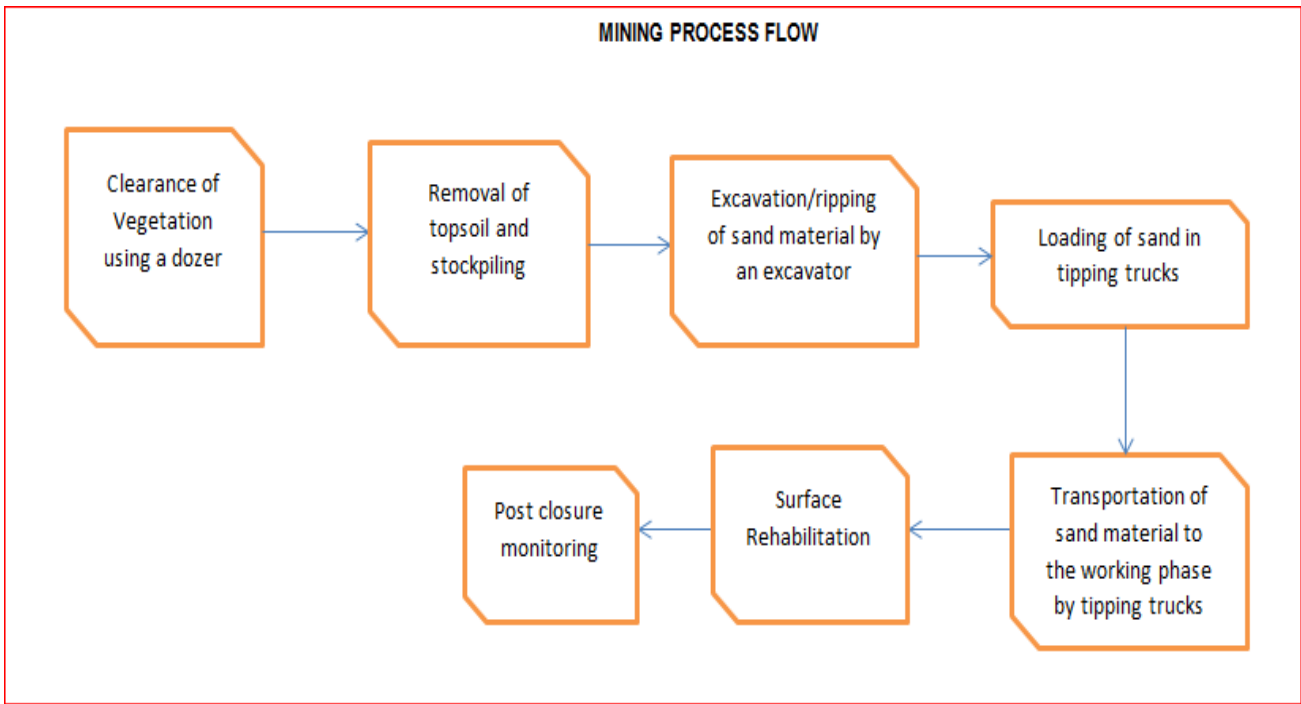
MINING PROCESS FLOW

Clearance of Vegetation using a dozer

Removal of topsoil and stockpiling

Excavation/ripping of sand material by an excavator

Loading of sand in tipping trucks

Transportation of sand material to the working phase by tipping trucks

Surface Rehabilitation

Post closure monitoring